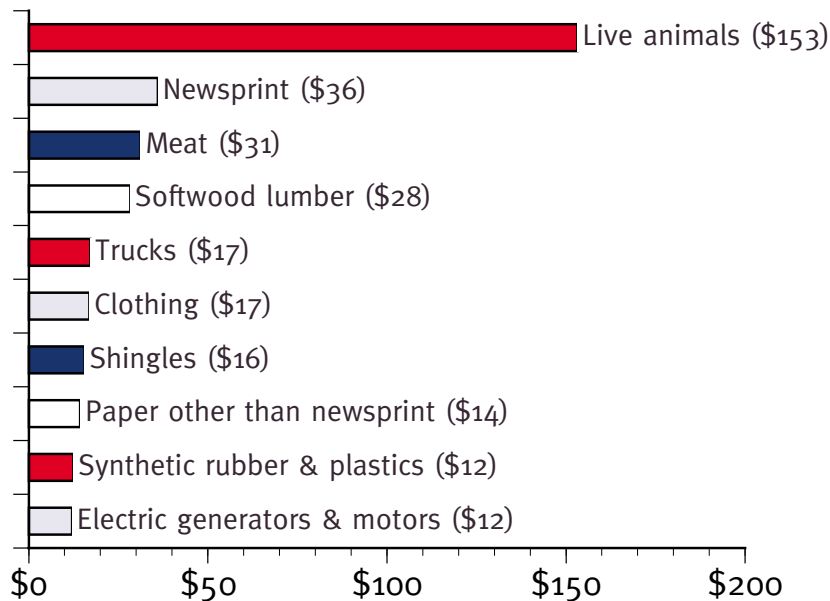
Live animals (\$153)
Newsprint (\$36)
Meat (\$31)
Softwood lumber (\$28)
Trucks (\$17)
Clothing (\$17)
Shingles (\$16)
Paper other than newsprint (\$14)
Synthetic rubber & plastics (\$12)
Electric generators & motors (\$12)

\$0 \$50 \$100 \$150 \$200